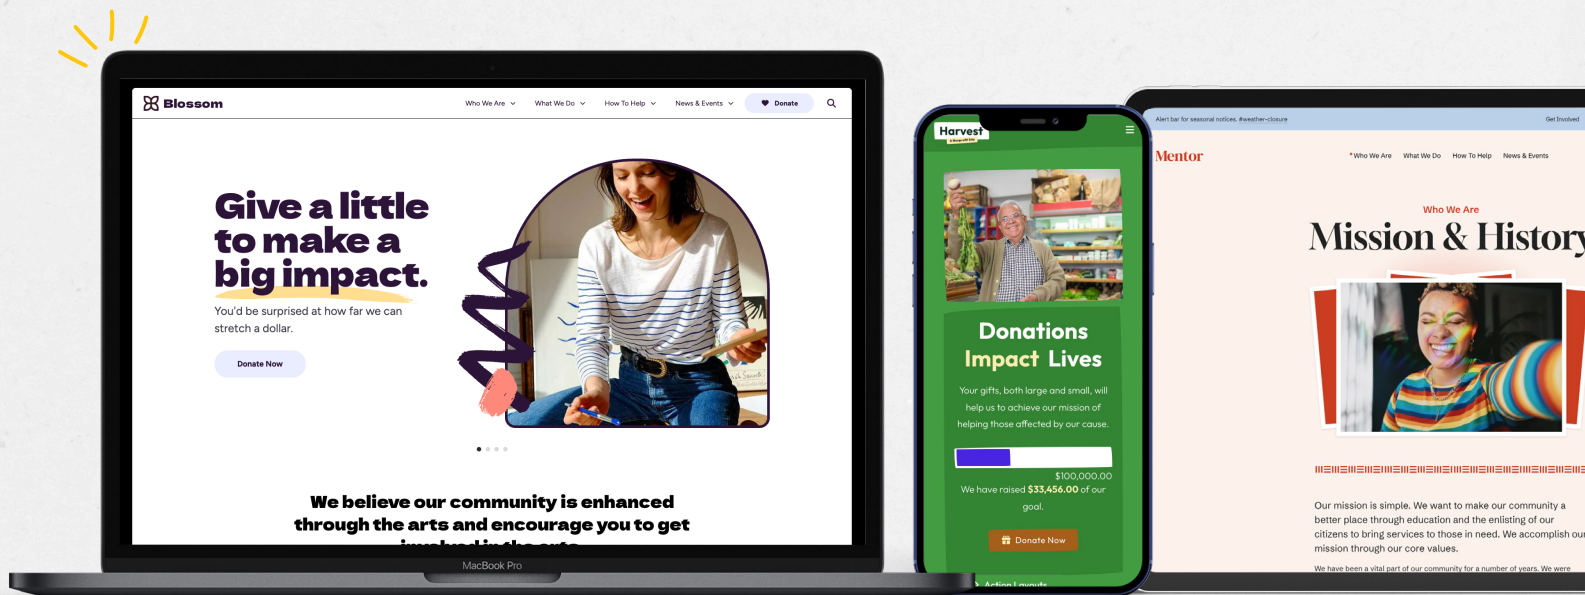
Blossom

Who We Are What We Do How To Help News & Events Donate

Give a little to make a big impact.

You'd be surprised at how far we can stretch a dollar.

Donate Now

We believe our community is enhanced through the arts and encourage you to get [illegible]

MacBook Pro

Harvest

Donations Impact Lives

Your gifts, both large and small, will help us to achieve our mission of helping those affected by our cause.

$100,000.00

We have raised $33,456.00 of our goal.

Donate Now

Action Layouts

Alert bar for seasonal notices. #weather-closure

Get Involved

Mentor

Who We Are What We Do How To Help News & Events

Who We Are

Mission & History

Our mission is simple. We want to make our community a better place through education and the enlisting of our citizens to bring services to those in need. We accomplish our mission through our core values.

We have been a vital part of our community for a number of years. We were